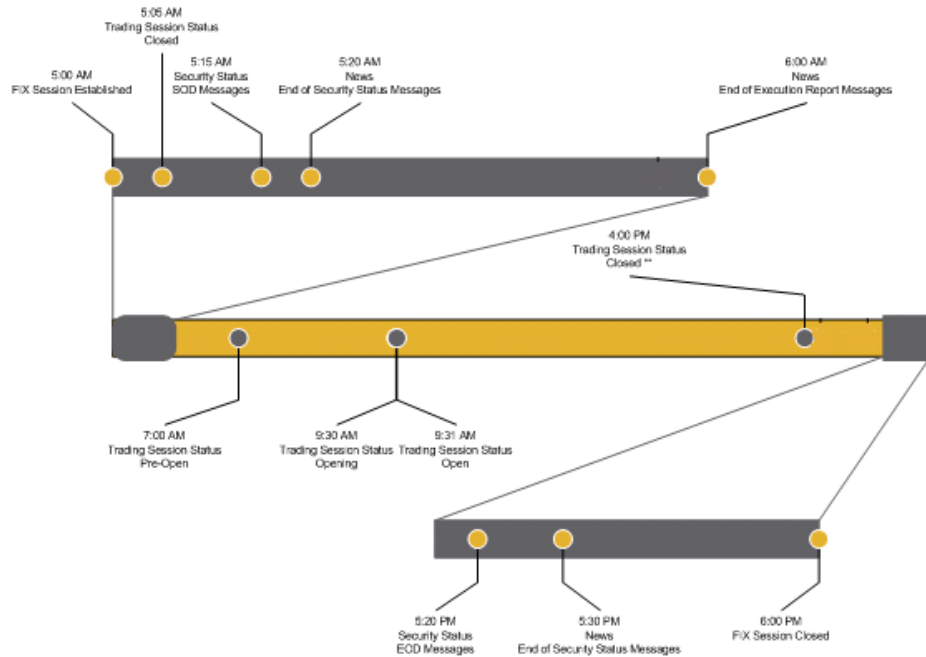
5:05 AM
Trading Session Status
Closed

5:00 AM
FIX Session Established

5:15 AM
Security Status
SOD Messages

5:20 AM
News
End of Security Status Messages

6:00 AM
News
End of Execution Report Messages

4:00 PM
Trading Session Status
Closed **

7:00 AM
Trading Session Status
Pre-Open

9:30 AM
Trading Session Status
Opening

9:31 AM
Trading Session Status
Open

5:20 PM
Security Status
EOD Messages

5:30 PM
News
End of Security Status Messages

6:00 PM
FIX Session Closed